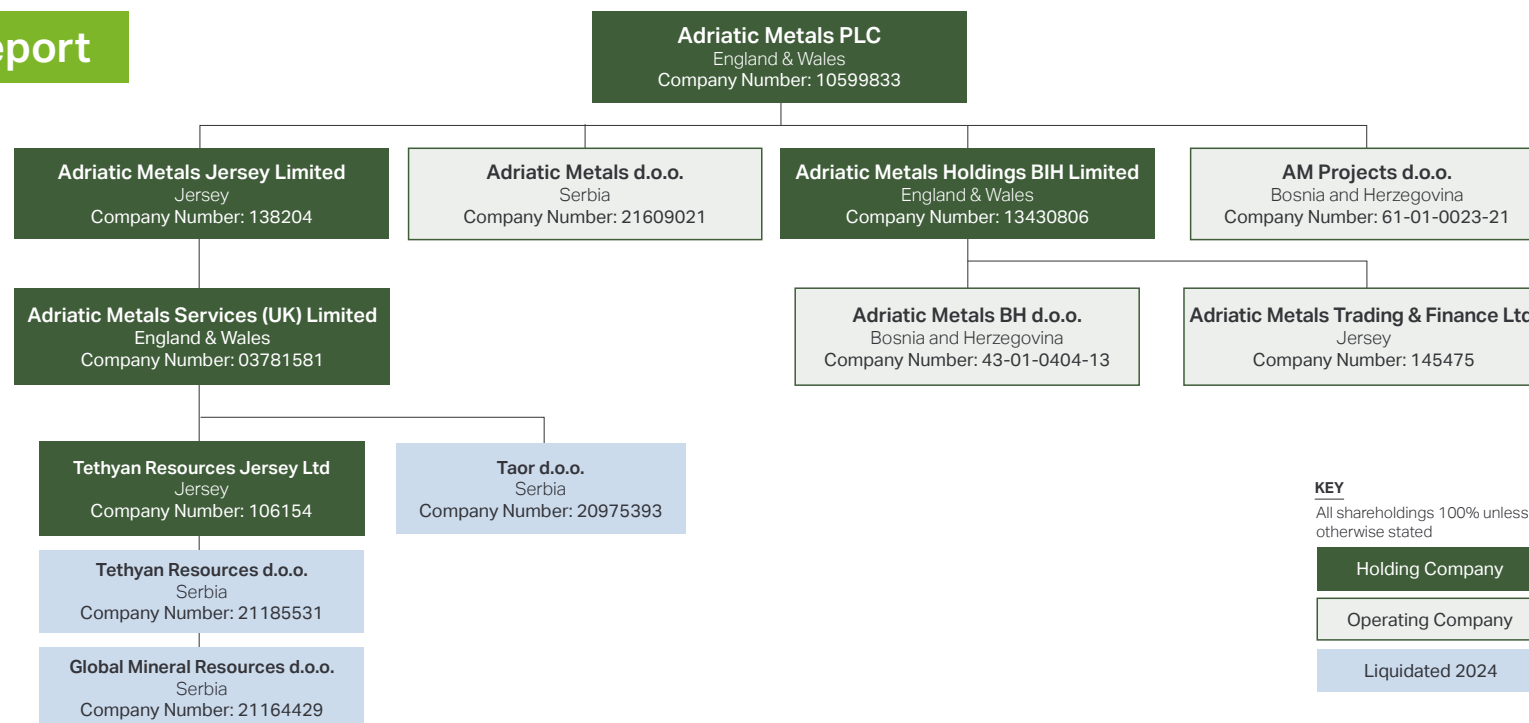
eport

Adriatic Metals PLC
England & Wales
Company Number: 10599833

Adriatic Metals Jersey Limited
Jersey
Company Number: 138204

Adriatic Metals d.o.o.
Serbia
Company Number: 21609021

Adriatic Metals Holdings BIH Limited
England & Wales
Company Number: 13430806

AM Projects d.o.o.
Bosnia and Herzegovina
Company Number: 61-01-0023-21

Adriatic Metals Services (UK) Limited
England & Wales
Company Number: 03781581

Adriatic Metals BH d.o.o.
Bosnia and Herzegovina
Company Number: 43-01-0404-13

Adriatic Metals Trading & Finance Ltd
Jersey
Company Number: 145475

Tethyan Resources Jersey Ltd
Jersey
Company Number: 106154

Taor d.o.o.
Serbia
Company Number: 20975393

Tethyan Resources d.o.o.
Serbia
Company Number: 21185531

Global Mineral Resources d.o.o.
Serbia
Company Number: 21164429

KEY
All shareholdings 100% unless otherwise stated

Holding Company

Operating Company

Liquidated 2024